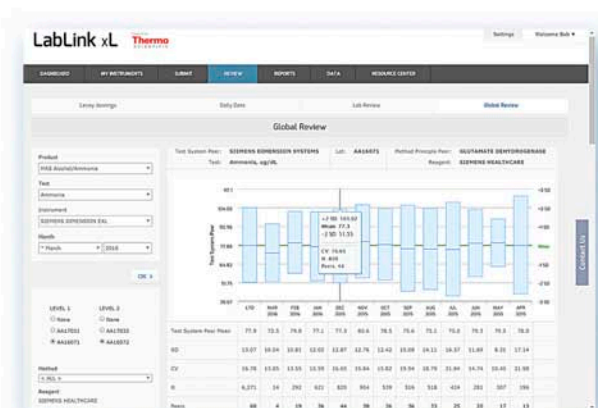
LabLink xL Thermo SCIENTIFIC

Settings Welcome Bob

DASHBOARD MY INSTRUMENTS SUBMIT REVIEW REPORTS DATA RESOURCE CENTER

Levey Jennings Daily Data Lab Review Global Review

Global Review

Product
PAB Alcohol/Ammonia

Test
Ammonia

Instrument
SIEMENS DIMENSION EXL

Month
March 2016

OK

LEVEL 1 LEVEL 2
None None
AA15011 AA15032
AA16071 AA16072

Method
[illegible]

Reagent
SIEMENS HEALTHCARE

Test System Peer: SIEMENS DIMENSION SYSTEMS Lot: AA16071 Method Principle Peer: GLUTAMATE DEHYDROGENASE
Test: Ammonia, ug/dL Reagent: SIEMENS HEALTHCARE

+2 SD 101.02
Mean 77.3
-2 SD 51.55
CV 16.65
N 835
Peers 44

Contact Us

| Test System Peer Mean | 77.9 | 72.5 | 74.9 | 77.1 | 77.3 | 80.6 | 78.5 | 75.6 | 75.1 | 75.2 | 76.3 | 75.5 | 76.0 |
|---|---|---|---|---|---|---|---|---|---|---|---|---|---|
| SD | 13.07 | 10.04 | 10.81 | 12.02 | 12.87 | 12.76 | 12.42 | 15.09 | 14.11 | 16.37 | 11.88 | 8.31 | 17.14 |
| CV | 16.78 | 13.85 | 13.55 | 15.59 | 16.65 | 15.84 | 15.82 | 19.94 | 18.78 | 21.84 | 14.74 | 10.63 | 22.56 |
| N | 6,271 | 14 | 292 | 621 | 820 | 904 | 539 | 316 | 518 | 424 | 281 | 387 | 196 |
| Peers | 88 | 4 | 19 | 36 | 44 | 38 | 36 | 36 | 35 | 25 | 37 | 17 | 13 |